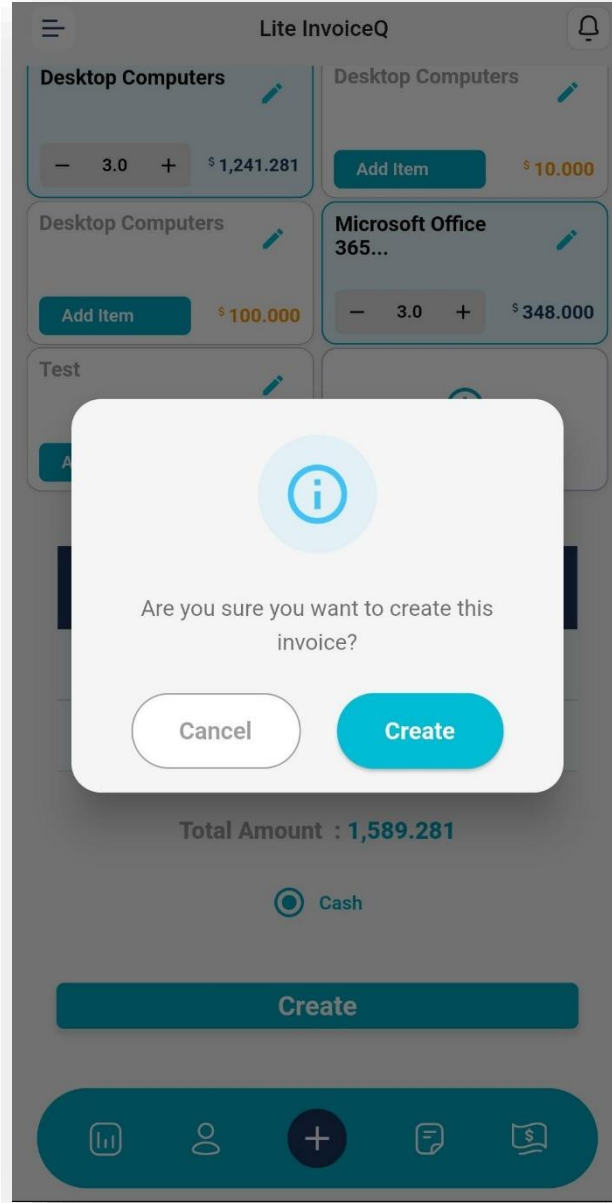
Lite InvoiceQ

Desktop Computers
− 3.0 + $ 1,241.281

Desktop Computers
Add Item $ 10.000

Desktop Computers
Add Item $ 100.000

Microsoft Office 365...
− 3.0 + $ 348.000

Test
A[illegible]

Are you sure you want to create this invoice?

Cancel
Create

Total Amount : 1,589.281

Cash

Create